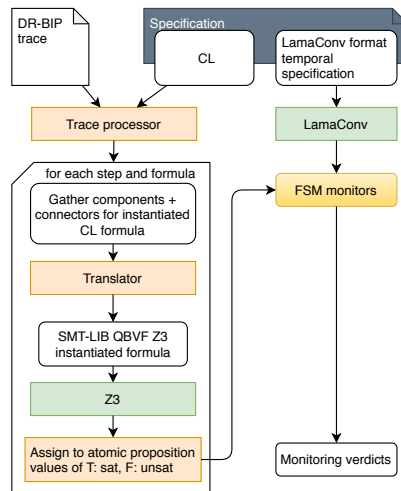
DR-BIP trace

Specification

CL

LamaConv format temporal specification

Trace processor

LamaConv

for each step and formula

FSM monitors

Gather components + connectors for instantiated CL formula

Translator

SMT-LIB QBVF Z3 instantiated formula

Z3

Assign to atomic proposition values of T: sat, F: unsat

Monitoring verdicts